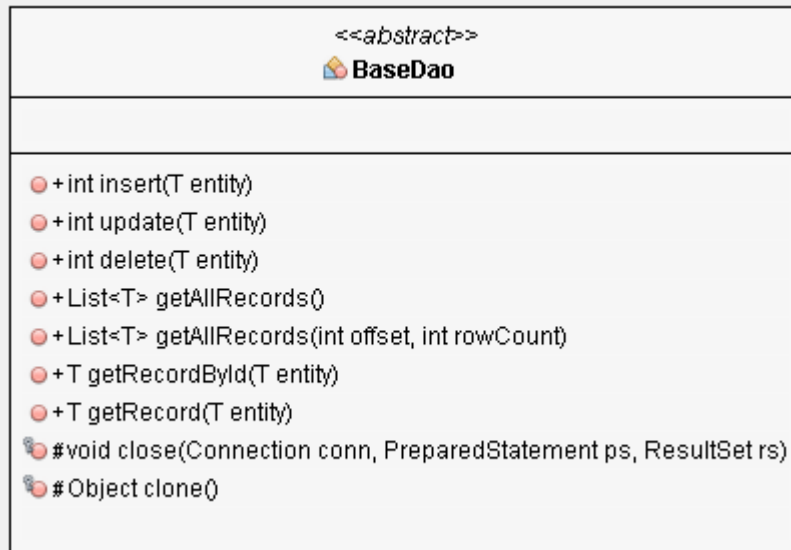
<<abstract>>
BaseDao

+int insert(T entity)
+int update(T entity)
+int delete(T entity)
+List<T> getAllRecords()
+List<T> getAllRecords(int offset, int rowCount)
+T getRecordById(T entity)
+T getRecord(T entity)
#void close(Connection conn, PreparedStatement ps, ResultSet rs)
#Object clone()